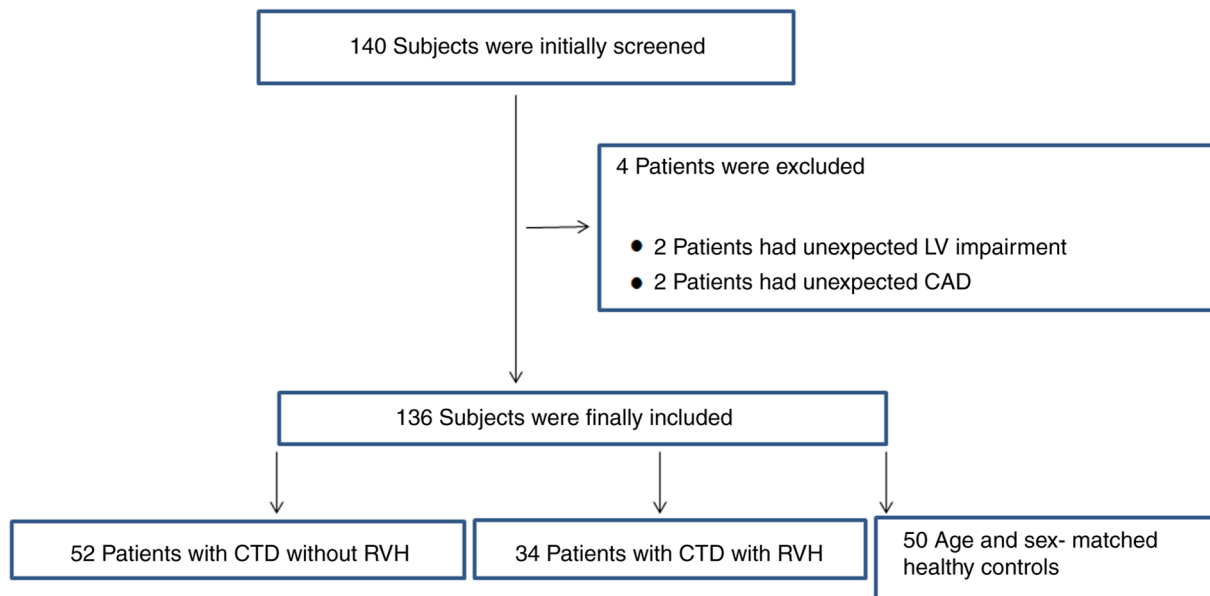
140 Subjects were initially screened

4 Patients were excluded

- 2 Patients had unexpected LV impairment
- 2 Patients had unexpected CAD

136 Subjects were finally included

52 Patients with CTD without RVH

34 Patients with CTD with RVH

50 Age and sex- matched healthy controls